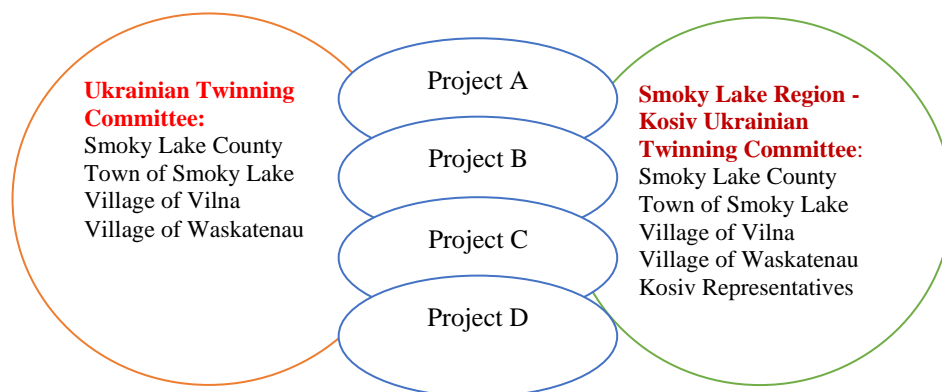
Ukrainian Twinning Committee:
Smoky Lake County
Town of Smoky Lake
Village of Vilna
Village of Waskatenau

Project A

Project B

Project C

Project D

Smoky Lake Region - Kosiv Ukrainian Twinning Committee:
Smoky Lake County
Town of Smoky Lake
Village of Vilna
Village of Waskatenau
Kosiv Representatives